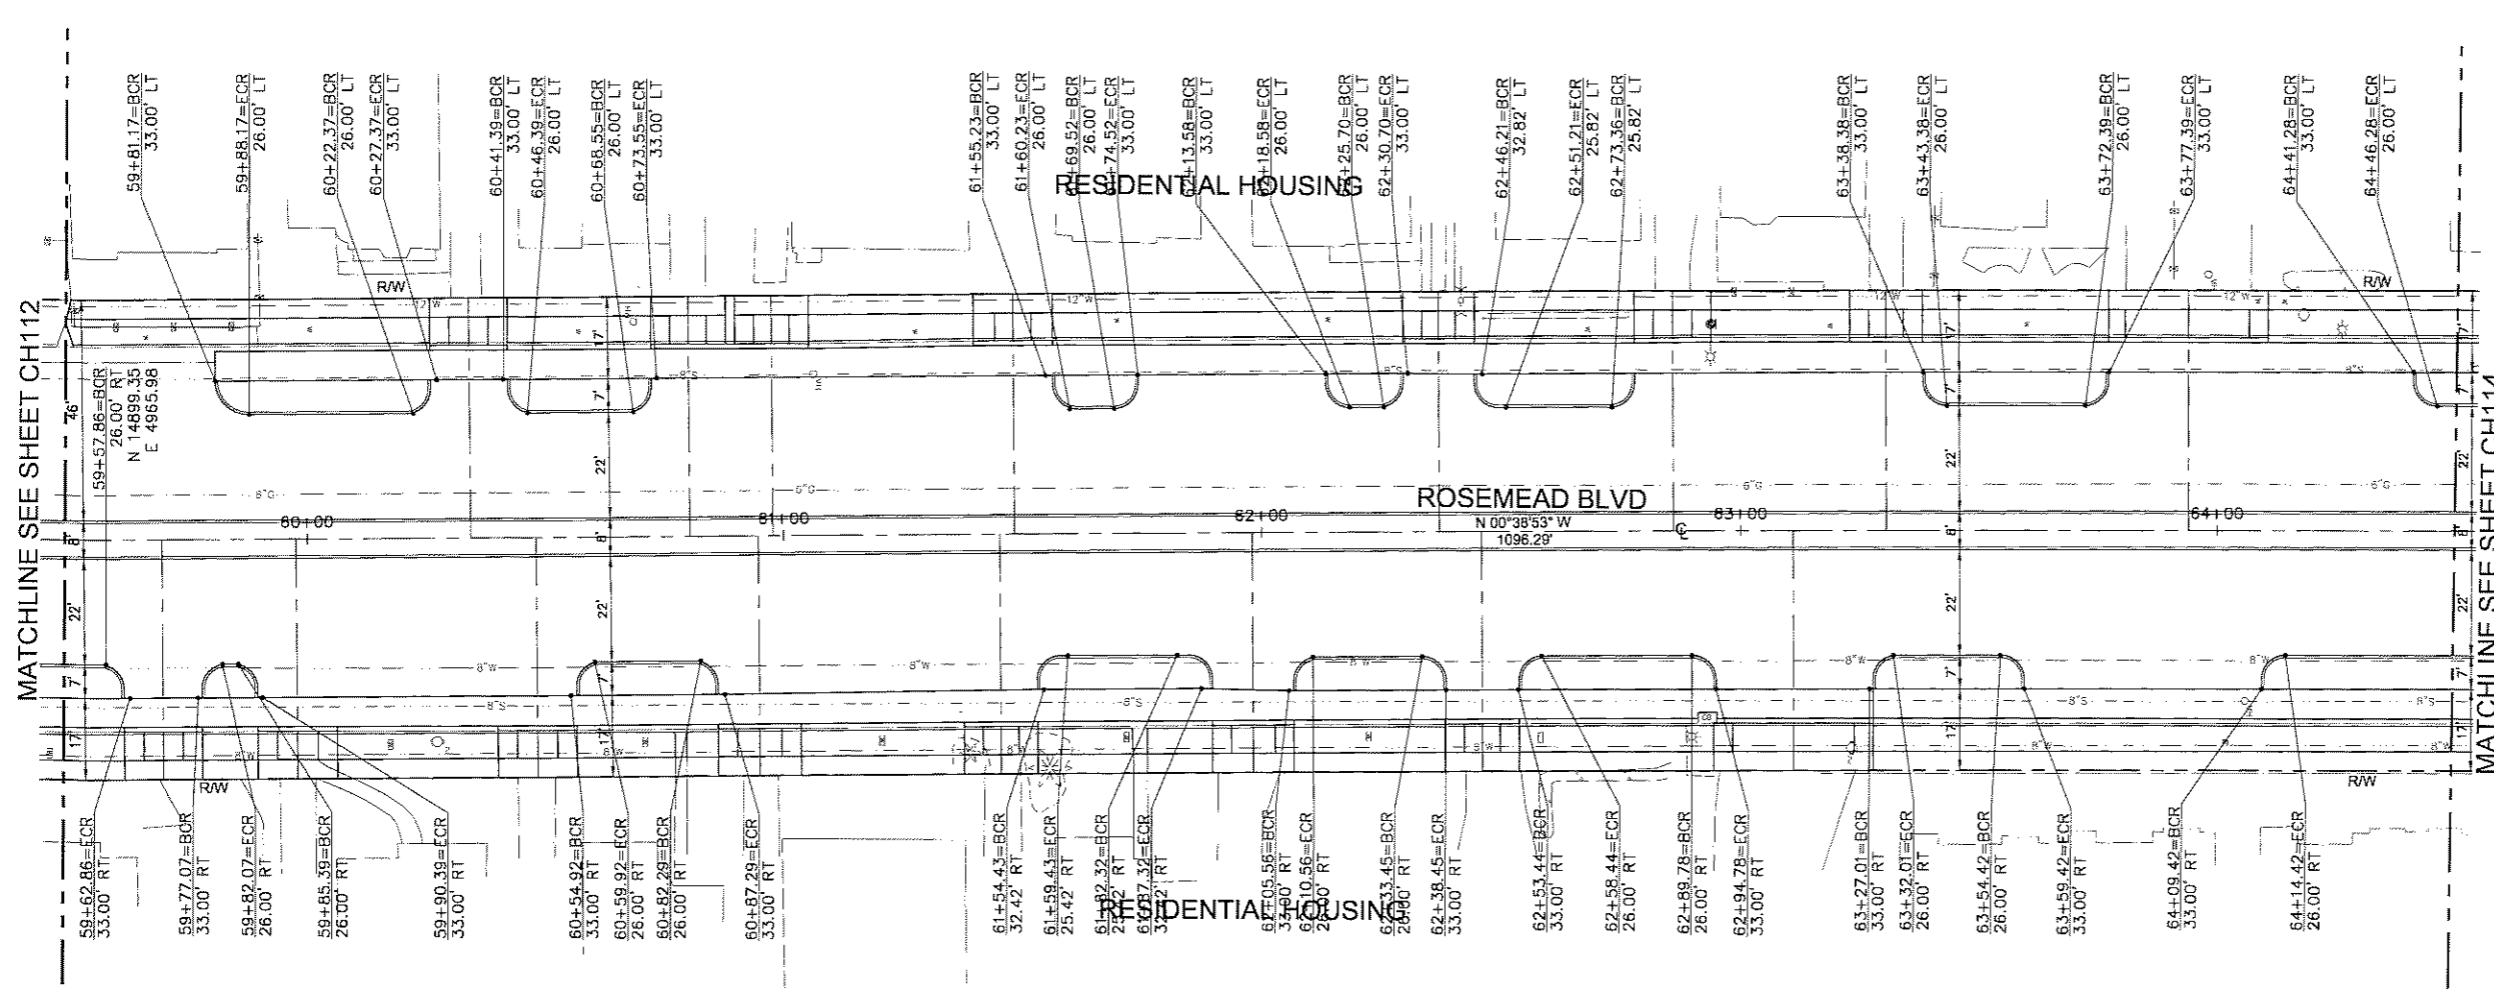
MATCHLINE SEE SHEET CH112

59+81.17=BCR
33.00' LT

59+88.17=ECR
26.00' LT

60+22.37=BCR
26.00' LT

60+27.37=ECR
33.00' LT

60+41.39=BCR
33.00' LT

60+46.39=ECR
26.00' LT

60+68.55=BCR
26.00' LT

60+73.55=ECR
33.00' LT

61+55.23=BCR
33.00' LT

61+60.23=ECR
26.00' LT

61+69.52=BCR
26.00' LT

61+74.52=ECR
33.00' LT

62+13.58=BCR
33.00' LT

62+18.58=ECR
26.00' LT

62+25.70=BCR
26.00' LT

62+30.70=ECR
33.00' LT

62+46.21=BCR
32.82' LT

62+51.21=ECR
25.82' LT

62+73.36=BCR
25.82' LT

63+38.38=BCR
33.00' LT

63+43.38=ECR
26.00' LT

63+72.39=BCR
26.00' LT

63+77.39=ECR
33.00' LT

64+41.28=BCR
33.00' LT

64+46.28=ECR
26.00' LT

RESIDENTIAL HOUSING

R/W

12"W

17'

7'

46'

59+57.86=BCR
26.00' RT
N 14899.35
E 4965.98

8"S

22'

8"G

ROSEMEAD BLVD

60+00

61+00

62+00

63+00

64+00

N 00°38'53" W
1096.29'

8'

8"W

8"S

R/W

MATCHLINE SEE SHEET CH114

59+62.86=ECR
33.00' RT

59+77.07=BCR
33.00' RT

59+82.07=ECR
26.00' RT

59+85.39=BCR
26.00' RT

59+90.39=ECR
33.00' RT

60+54.92=BCR
33.00' RT

60+59.92=ECR
26.00' RT

60+82.29=BCR
26.00' RT

60+87.29=ECR
33.00' RT

61+54.43=BCR
32.42' RT

61+59.43=ECR
25.42' RT

61+82.32=BCR
25.42' RT

61+87.32=ECR
33.42' RT

62+05.56=BCR
33.00' RT

62+10.56=ECR
26.00' RT

62+33.45=BCR
26.00' RT

62+38.45=ECR
33.00' RT

62+53.44=BCR
33.00' RT

62+58.44=ECR
26.00' RT

62+89.78=BCR
26.00' RT

62+94.78=ECR
33.00' RT

63+27.01=BCR
33.00' RT

63+32.01=ECR
26.00' RT

63+54.42=BCR
26.00' RT

63+59.42=ECR
33.00' RT

64+09.42=BCR
33.00' RT

64+14.42=ECR
26.00' RT

RESIDENTIAL HOUSING